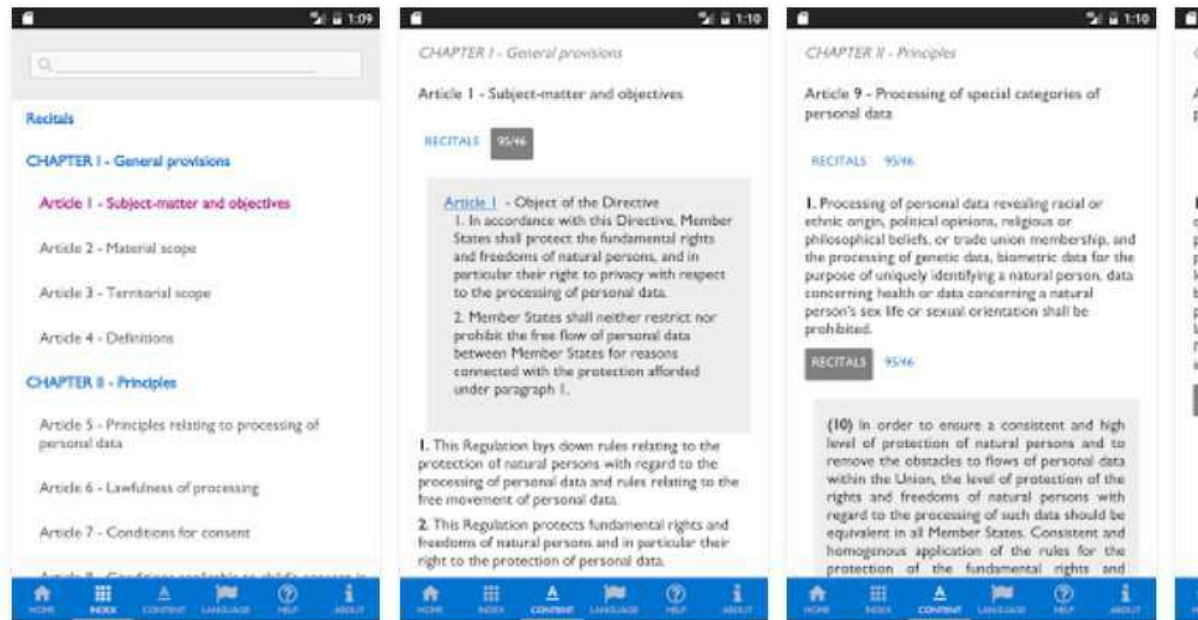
1:09

Q

Recitals

CHAPTER I - General provisions

Article 1 - Subject-matter and objectives

Article 2 - Material scope

Article 3 - Territorial scope

Article 4 - Definitions

CHAPTER II - Principles

Article 5 - Principles relating to processing of personal data

Article 6 - Lawfulness of processing

Article 7 - Conditions for consent

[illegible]

HOME INDEX CONTENT LANGUAGE HELP ABOUT

1:10

CHAPTER I - General provisions

Article 1 - Subject-matter and objectives

RECITALS 95/46

Article 1 - Object of the Directive
1. In accordance with this Directive, Member States shall protect the fundamental rights and freedoms of natural persons, and in particular their right to privacy with respect to the processing of personal data.

2. Member States shall neither restrict nor prohibit the free flow of personal data between Member States for reasons connected with the protection afforded under paragraph 1.

1. This Regulation lays down rules relating to the protection of natural persons with regard to the processing of personal data and rules relating to the free movement of personal data.

2. This Regulation protects fundamental rights and freedoms of natural persons and in particular their right to the protection of personal data.

HOME INDEX CONTENT LANGUAGE HELP ABOUT

1:10

CHAPTER II - Principles

Article 9 - Processing of special categories of personal data

RECITALS 95/46

1. Processing of personal data revealing racial or ethnic origin, political opinions, religious or philosophical beliefs, or trade union membership, and the processing of genetic data, biometric data for the purpose of uniquely identifying a natural person, data concerning health or data concerning a natural person's sex life or sexual orientation shall be prohibited.

RECITALS 95/46

(10) In order to ensure a consistent and high level of protection of natural persons and to remove the obstacles to flows of personal data within the Union, the level of protection of the rights and freedoms of natural persons with regard to the processing of such data should be equivalent in all Member States. Consistent and homogenous application of the rules for the protection of the fundamental rights and

HOME INDEX CONTENT LANGUAGE HELP ABOUT